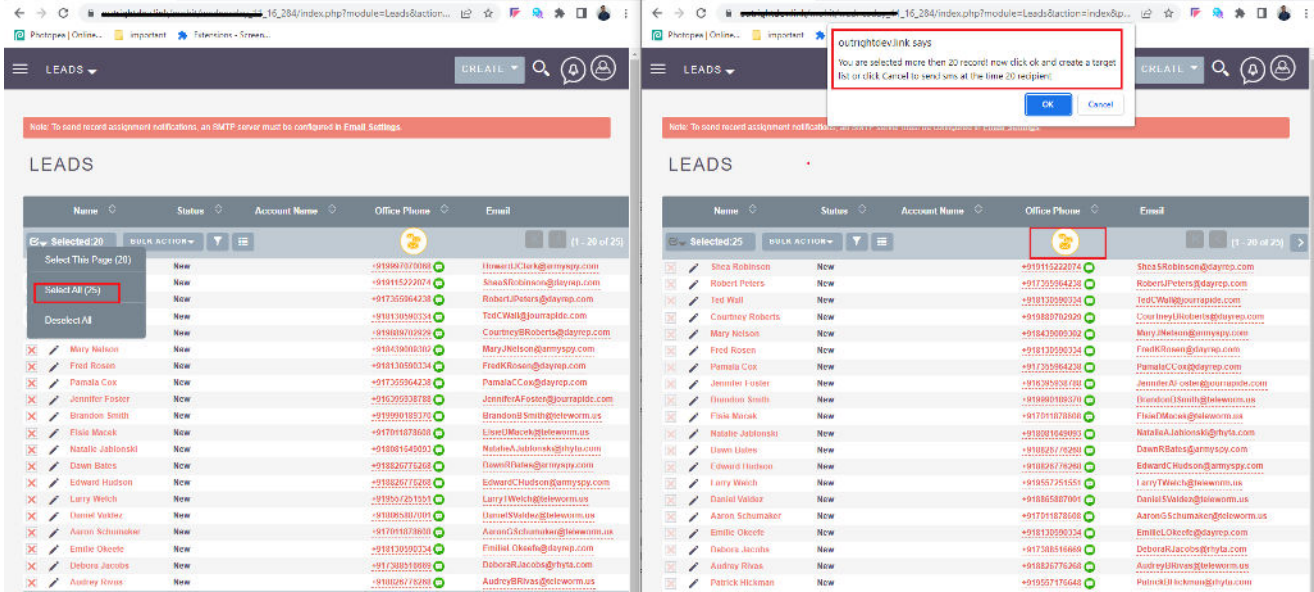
outrightdev.link/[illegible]_16_284/index.php?module=Leads&action=...

Photopea | Online... important Extensions - Screen...

LEADS

CREATE

Note: To send record assignment notifications, an SMTP server must be configured in Email Settings.

LEADS

| Name | Status | Account Name | Office Phone | Email |
|---|---|---|---|---|
| | New | | +918997070088 | HowardJClark@armyspy.com |
| | New | | +919115222074 | SheaSRobinson@dayrep.com |
| | New | | +917355964238 | RobertJPeters@rhyta.com |
| | New | | +918130590334 | TedCWall@jourrapide.com |
| | New | | +919889702929 | CourtneyBRoberts@dayrep.com |
| Mary Nelson | New | | +918439008302 | MaryJNelson@armyspy.com |
| Fred Rosen | New | | +918130590334 | FredKRosen@dayrep.com |
| Pamala Cox | New | | +917355964238 | PamalaCCox@dayrep.com |
| Jennifer Foster | New | | +916395938788 | JenniferAFoster@jourrapide.com |
| Brandon Smith | New | | +919990189370 | BrandonBSmith@teleworm.us |
| Elsie Macek | New | | +917011878608 | ElsieUMacek@teleworm.us |
| Natalie Jablonski | New | | +918081649093 | NatalieAJablonski@rhyta.com |
| Dawn Bates | New | | +918826776268 | DawnRBates@armyspy.com |
| Edward Hudson | New | | +918826776268 | EdwardCHudson@armyspy.com |
| Larry Welch | New | | +919557251551 | LarryTWelch@teleworm.us |
| Daniel Valdez | New | | +918065807001 | DanielSValdez@teleworm.us |
| Aaron Schumaker | New | | +917011878608 | AaronGSchumaker@teleworm.us |
| Emilie Okeefe | New | | +918130590334 | EmilieLOkeefe@dayrep.com |
| Debora Jacobs | New | | +917308516669 | DeboraRJacobs@rhyta.com |
| Audrey Rivas | New | | +918826776268 | AudreyBRivas@teleworm.us |

Selected:20 BULK ACTION (1 - 20 of 25)

Select This Page (20)
Select All (25)
Deselect All

outrightdev.link/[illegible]_16_284/index.php?module=Leads&action=index&p...

Photopea | Online... important

outrightdev.link says
You are selected more then 20 record now click ok and create a target list or click Cancel to send sms at the time 20 recipient
OK Cancel

LEADS

CREATE

Note: To send record assignment notifications, an SMTP server must be configured in Email Settings.

LEADS

Selected:25 BULK ACTION (1 - 20 of 25)

| Name | Status | Account Name | Office Phone | Email |
|---|---|---|---|---|
| Shea Robinson | New | | +919115222074 | SheaSRobinson@dayrep.com |
| Robert Peters | New | | +917355964238 | RobertJPeters@rhyta.com |
| Ted Wall | New | | +918130590334 | TedCWall@jourrapide.com |
| Courtney Roberts | New | | +919889702929 | CourtneyBRoberts@dayrep.com |
| Mary Nelson | New | | +918439008302 | MaryJNelson@armyspy.com |
| Fred Rosen | New | | +918130590334 | FredKRosen@dayrep.com |
| Pamala Cox | New | | +917355964238 | PamalaCCox@dayrep.com |
| Jennifer Foster | New | | +916395938788 | JenniferAFoster@jourrapide.com |
| Brandon Smith | New | | +919990189370 | BrandonBSmith@teleworm.us |
| Elsie Macek | New | | +917011878608 | ElsieUMacek@teleworm.us |
| Natalie Jablonski | New | | +918081649093 | NatalieAJablonski@rhyta.com |
| Dawn Bates | New | | +918826776268 | DawnRBates@armyspy.com |
| Edward Hudson | New | | +918826776268 | EdwardCHudson@armyspy.com |
| Larry Welch | New | | +919557251551 | LarryTWelch@teleworm.us |
| Daniel Valdez | New | | +918065807001 | DanielSValdez@teleworm.us |
| Aaron Schumaker | New | | +917011878608 | AaronGSchumaker@teleworm.us |
| Emilie Okeefe | New | | +918130590334 | EmilieLOkeefe@dayrep.com |
| Debora Jacobs | New | | +917308516669 | DeboraRJacobs@rhyta.com |
| Audrey Rivas | New | | +918826776268 | AudreyBRivas@teleworm.us |
| Patrick Hickman | New | | +919557176648 | PatrickEHickman@rhyta.com |